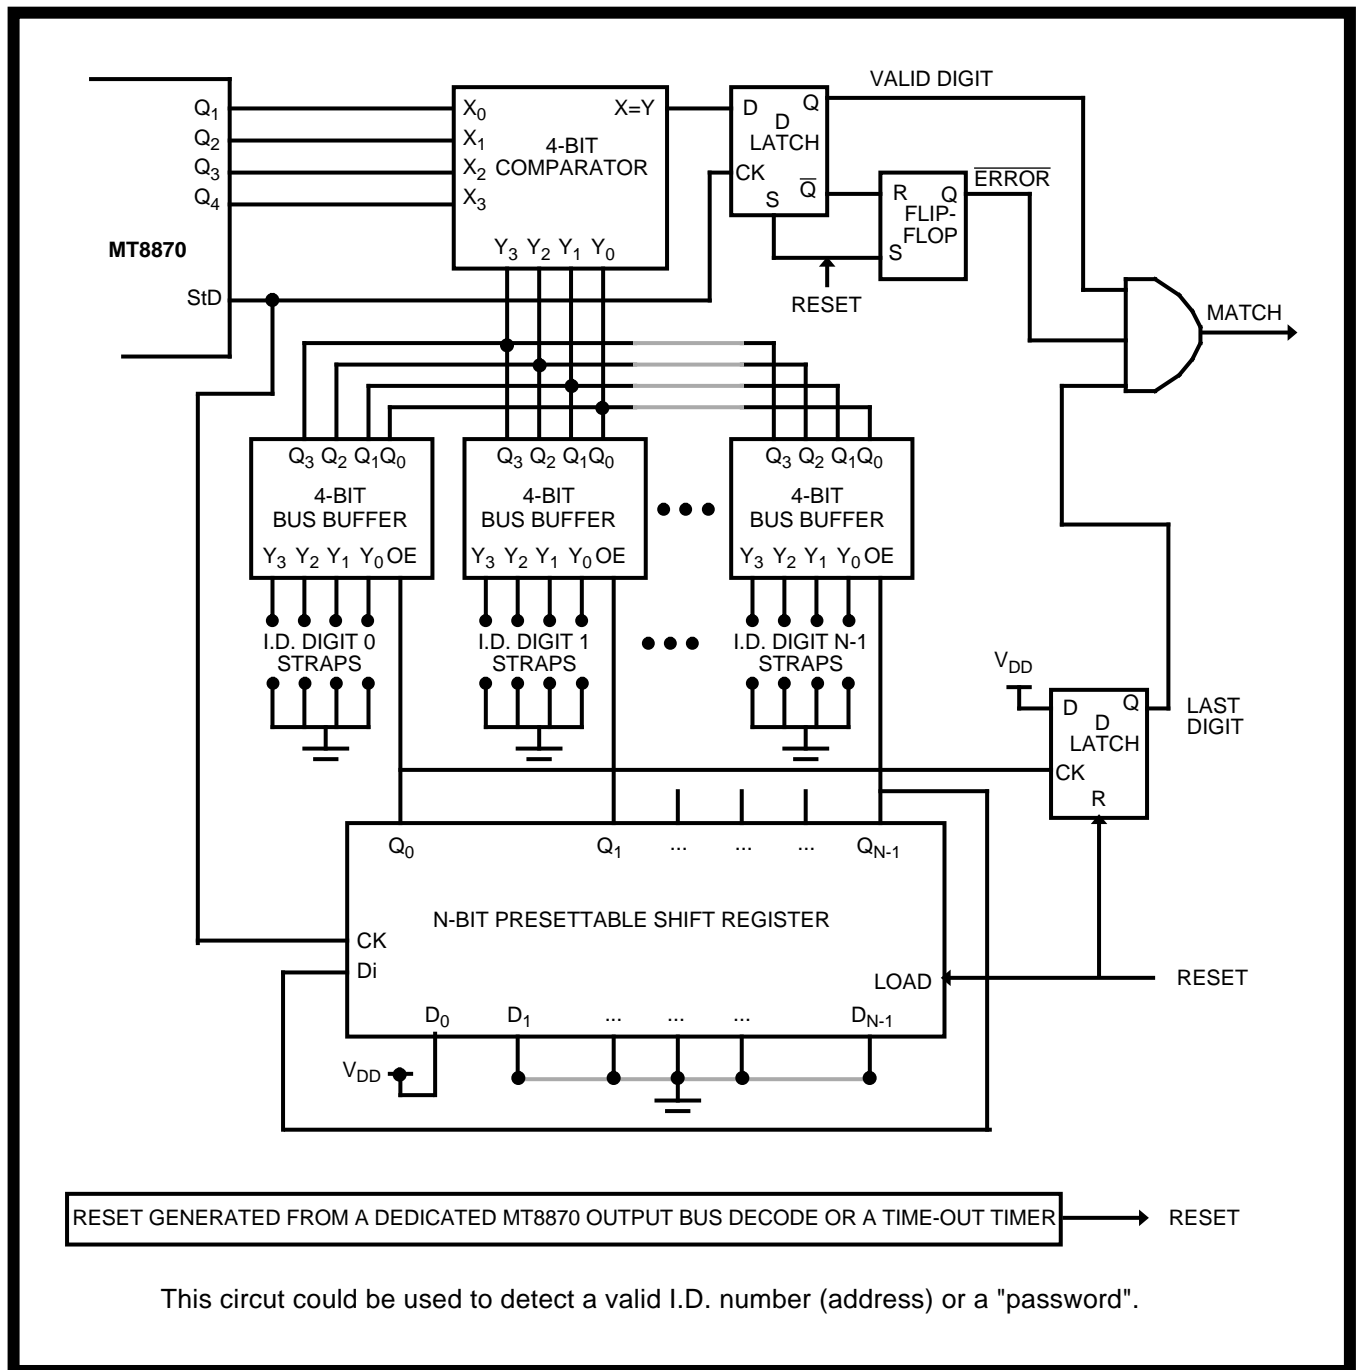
$Q_1$
$Q_2$
$Q_3$
$Q_4$
MT8870
StD

$X_0$
$X_1$
$X_2$
$X_3$
X=Y
4-BIT COMPARATOR
$Y_3$ $Y_2$ $Y_1$ $Y_0$

D
D LATCH
Q
CK
S
$\overline{Q}$

VALID DIGIT

R
Q
FLIP-FLOP
S
$\overline{ERROR}$

RESET

MATCH

$Q_3$ $Q_2$ $Q_1$$Q_0$
4-BIT BUS BUFFER
$Y_3$ $Y_2$ $Y_1$ $Y_0$ OE
I.D. DIGIT 0 STRAPS

$Q_3$ $Q_2$ $Q_1$$Q_0$
4-BIT BUS BUFFER
$Y_3$ $Y_2$ $Y_1$ $Y_0$ OE
I.D. DIGIT 1 STRAPS

$Q_3$ $Q_2$ $Q_1$$Q_0$
4-BIT BUS BUFFER
$Y_3$ $Y_2$ $Y_1$ $Y_0$ OE
I.D. DIGIT N-1 STRAPS

$V_{DD}$
D
D LATCH
Q
CK
R
LAST DIGIT

$Q_0$
$Q_1$
...
...
...
$Q_{N-1}$
N-BIT PRESETTABLE SHIFT REGISTER
CK
Di
LOAD
$D_0$
$D_1$
...
...
...
$D_{N-1}$
$V_{DD}$

RESET

RESET GENERATED FROM A DEDICATED MT8870 OUTPUT BUS DECODE OR A TIME-OUT TIMER
RESET

This circut could be used to detect a valid I.D. number (address) or a "password".